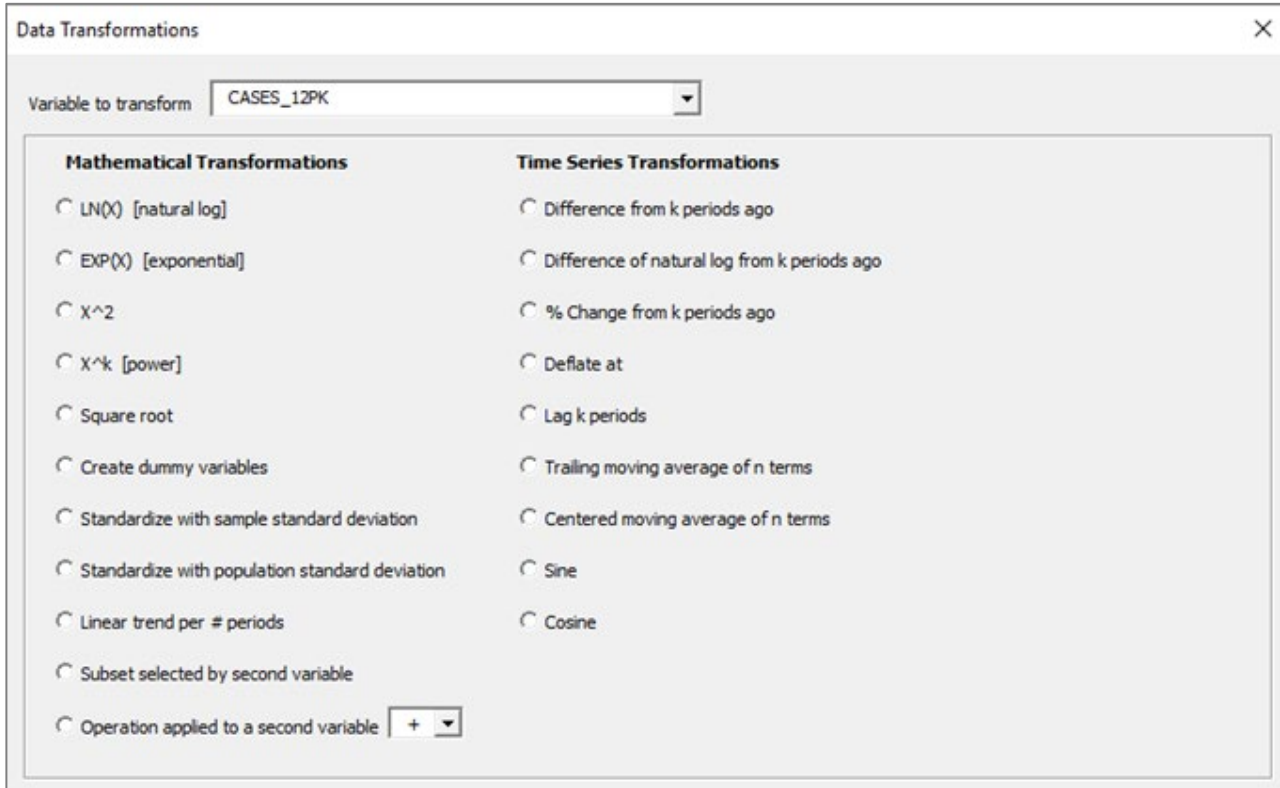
Data Transformations

×

Variable to transform CASES_12PK

**Mathematical Transformations**

LN(X) [natural log]

EXP(X) [exponential]

X^2

X^k [power]

Square root

Create dummy variables

Standardize with sample standard deviation

Standardize with population standard deviation

Linear trend per # periods

Subset selected by second variable

Operation applied to a second variable +

**Time Series Transformations**

Difference from k periods ago

Difference of natural log from k periods ago

% Change from k periods ago

Deflate at

Lag k periods

Trailing moving average of n terms

Centered moving average of n terms

Sine

Cosine